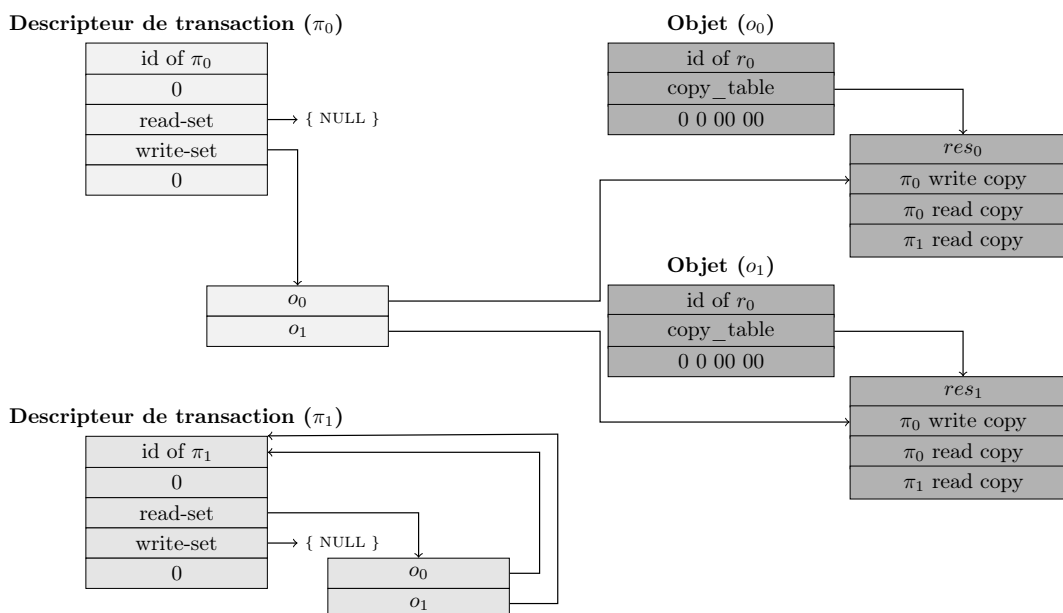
**Descripteur de transaction** ($\pi_0$)

| id of $\pi_0$ |
|---|
| 0 |
| read-set |
| write-set |
| 0 |

{ NULL }

| $o_0$ |
|---|
| $o_1$ |

**Objet** ($o_0$)

| id of $r_0$ |
|---|
| copy_table |
| 0 0 00 00 |

| $res_0$ |
|---|
| $\pi_0$ write copy |
| $\pi_0$ read copy |
| $\pi_1$ read copy |

**Objet** ($o_1$)

| id of $r_0$ |
|---|
| copy_table |
| 0 0 00 00 |

| $res_1$ |
|---|
| $\pi_0$ write copy |
| $\pi_0$ read copy |
| $\pi_1$ read copy |

**Descripteur de transaction** ($\pi_1$)

| id of $\pi_1$ |
|---|
| 0 |
| read-set |
| write-set |
| 0 |

{ NULL }

| $o_0$ |
|---|
| $o_1$ |